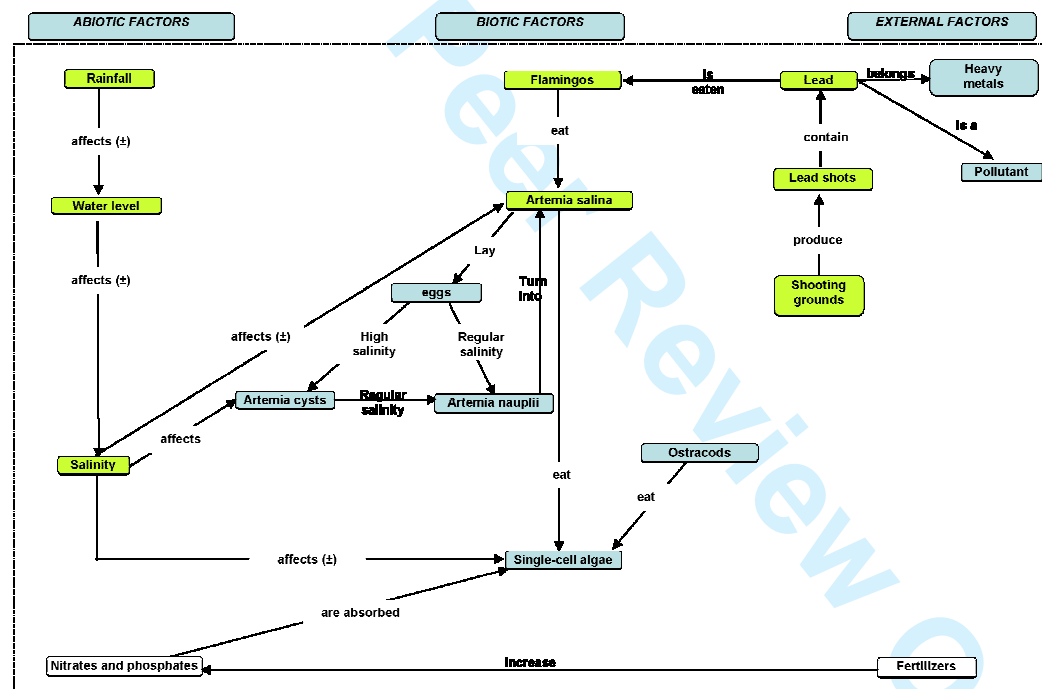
ABIOTIC FACTORS

BIOTIC FACTORS

EXTERNAL FACTORS

Rainfall

affects (±)

Water level

affects (±)

Flamingos

Is eaten

Lead

belongs

Heavy metals

Is a

Pollutant

contain

Lead shots

produce

Shooting grounds

eat

Artemia salina

Lay

eggs

Turn into

affects (±)

High salinity

Regular salinity

Artemia cysts

Regular salinity

Artemia nauplii

affects

Salinity

eat

Ostracods

eat

affects (±)

Single-cell algae

are absorbed

Nitrates and phosphates

Increase

Fertilizers

Peer Review C